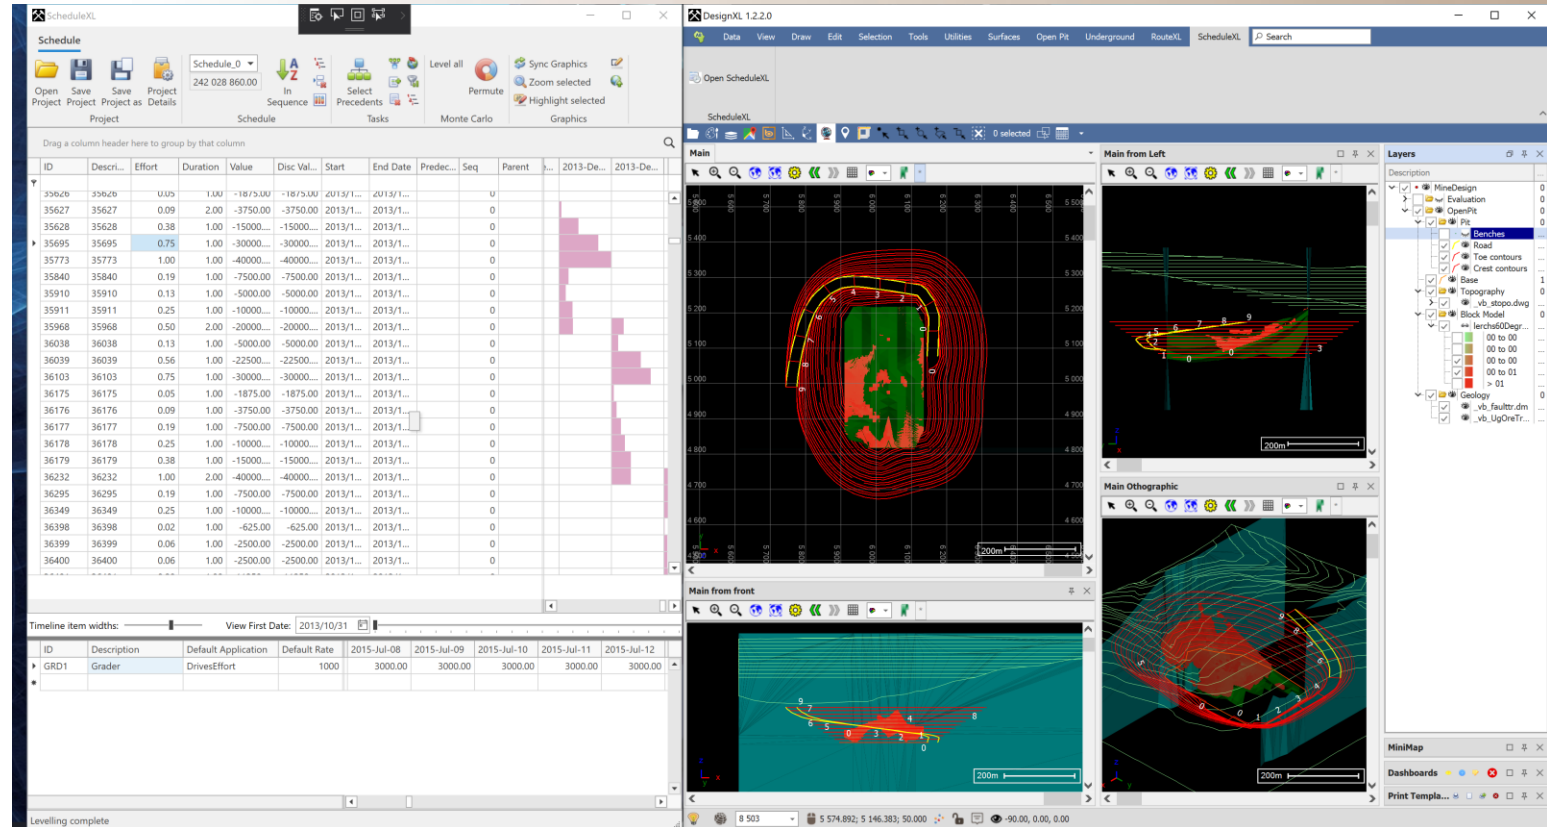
ScheduleXL

Schedule

Open Project | Save Project | Save Project as | Project Details
Project

Schedule_0
242 028 860.00
In Sequence
Schedule

Select Precedents
Tasks

Level all
Permute
Monte Carlo

Sync Graphics
Zoom selected
Highlight selected
Graphics

Drag a column header here to group by that column

| ID | Descri... | Effort | Duration | Value | Disc Val... | Start | End Date | Predec... | Seq | Parent | ... | 2013-De... | 2013-De... |
|---|---|---|---|---|---|---|---|---|---|---|---|---|---|
| 35626 | 35626 | 0.05 | 1.00 | -1875.00 | -1875.00 | 2013/1... | 2013/1... | | 0 | | | | |
| 35627 | 35627 | 0.09 | 2.00 | -3750.00 | -3750.00 | 2013/1... | 2013/1... | | 0 | | | | |
| 35628 | 35628 | 0.38 | 1.00 | -15000... | -15000... | 2013/1... | 2013/1... | | 0 | | | | |
| 35695 | 35695 | 0.75 | 1.00 | -30000... | -30000... | 2013/1... | 2013/1... | | 0 | | | | |
| 35773 | 35773 | 1.00 | 1.00 | -40000... | -40000... | 2013/1... | 2013/1... | | 0 | | | | |
| 35840 | 35840 | 0.19 | 1.00 | -7500.00 | -7500.00 | 2013/1... | 2013/1... | | 0 | | | | |
| 35910 | 35910 | 0.13 | 1.00 | -5000.00 | -5000.00 | 2013/1... | 2013/1... | | 0 | | | | |
| 35911 | 35911 | 0.25 | 1.00 | -10000... | -10000... | 2013/1... | 2013/1... | | 0 | | | | |
| 35968 | 35968 | 0.50 | 2.00 | -20000... | -20000... | 2013/1... | 2013/1... | | 0 | | | | |
| 36038 | 36038 | 0.13 | 1.00 | -5000.00 | -5000.00 | 2013/1... | 2013/1... | | 0 | | | | |
| 36039 | 36039 | 0.56 | 1.00 | -22500... | -22500... | 2013/1... | 2013/1... | | 0 | | | | |
| 36103 | 36103 | 0.75 | 1.00 | -30000... | -30000... | 2013/1... | 2013/1... | | 0 | | | | |
| 36175 | 36175 | 0.05 | 1.00 | -1875.00 | -1875.00 | 2013/1... | 2013/1... | | 0 | | | | |
| 36176 | 36176 | 0.09 | 1.00 | -3750.00 | -3750.00 | 2013/1... | 2013/1... | | 0 | | | | |
| 36177 | 36177 | 0.19 | 1.00 | -7500.00 | -7500.00 | 2013/1... | 2013/1... | | 0 | | | | |
| 36178 | 36178 | 0.25 | 1.00 | -10000... | -10000... | 2013/1... | 2013/1... | | 0 | | | | |
| 36179 | 36179 | 0.38 | 1.00 | -15000... | -15000... | 2013/1... | 2013/1... | | 0 | | | | |
| 36232 | 36232 | 1.00 | 2.00 | -40000... | -40000... | 2013/1... | 2013/1... | | 0 | | | | |
| 36295 | 36295 | 0.19 | 1.00 | -7500.00 | -7500.00 | 2013/1... | 2013/1... | | 0 | | | | |
| 36349 | 36349 | 0.25 | 1.00 | -10000... | -10000... | 2013/1... | 2013/1... | | 0 | | | | |
| 36398 | 36398 | 0.02 | 1.00 | -625.00 | -625.00 | 2013/1... | 2013/1... | | 0 | | | | |
| 36399 | 36399 | 0.06 | 1.00 | -2500.00 | -2500.00 | 2013/1... | 2013/1... | | 0 | | | | |
| 36400 | 36400 | 0.06 | 1.00 | -2500.00 | -2500.00 | 2013/1... | 2013/1... | | 0 | | | | |

Timeline item widths: View First Date: 2013/10/31

| ID | Description | Default Application | Default Rate | 2015-Jul-08 | 2015-Jul-09 | 2015-Jul-10 | 2015-Jul-11 | 2015-Jul-12 |
|---|---|---|---|---|---|---|---|---|
| GRD1 | Grader | DrivesEffort | 1000 | 3000.00 | 3000.00 | 3000.00 | 3000.00 | 3000.00 |

Levelling complete

DesignXL 1.2.2.0

Data View Draw Edit Selection Tools Utilities Surfaces Open Pit Underground RouteXL ScheduleXL Search

Open ScheduleXL
ScheduleXL

0 selected

Main
Main from Left
Main from front
Main Othographic

200m
200m
200m
200m

Layers
Description
MineDesign
Evaluation
OpenPit
Pit
Benches
Road
Toe contours
Crest contours
Base
Topography
_vb_stopo.dwg
Block Model
lerchs60Degr...
00 to 00
00 to 00
00 to 00
00 to 01
> 01
Geology
_vb_faulttr.dm
_vb_UgOreTr...

MiniMap
Dashboards
Print Templa...

8 503
5 574.892; 5 146.383; 50.000
-90.00, 0.00, 0.00